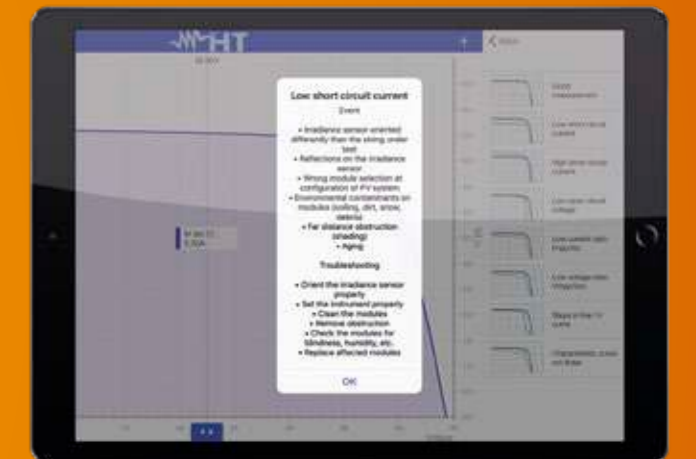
HT

Low short circuit current

Event

• Irradiance sensor oriented differently than the string under test
• Reflections on the irradiance sensor
• Wrong module selection at configuration of PV system
• Environmental contaminants on modules (soiling, dirt, snow, debris)
• Far distance obstruction (shading)
• Aging

Troubleshooting

• Orient the irradiance sensor properly
• Set the instrument properly
• Clean the modules
• Remove obstruction
• Check the modules for blindness, humidity, etc.
• Replace affected modules

OK

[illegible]

Low short circuit current

High short circuit current

Low open circuit voltage

Low current ratio Impp/Isc

Low voltage ratio Vmpp/Voc

Steps in the I-V curve

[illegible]